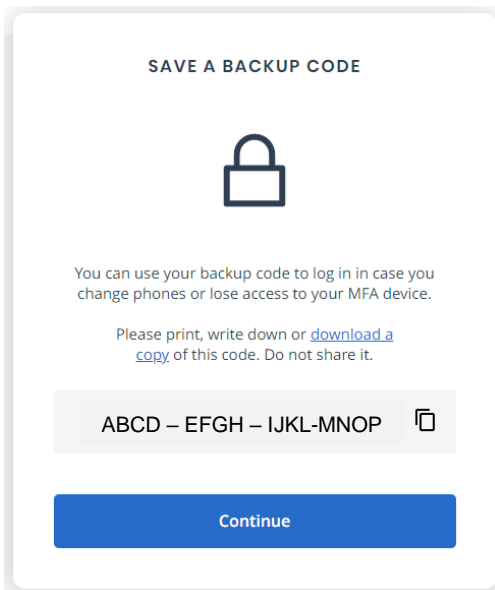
SAVE A BACKUP CODE

You can use your backup code to log in in case you change phones or lose access to your MFA device.

Please print, write down or download a copy of this code. Do not share it.

ABCD – EFGH – IJKL-MNOP

Continue